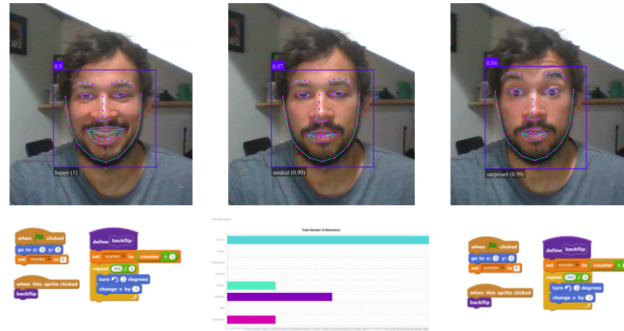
0.9
happy (1)

0.97
neutral (0.99)

0.94
surprised (0.99)

when clicked
go to x: 0 y: 0
set counter to 0

define backflip
set counter to counter + 1
repeat 36
turn 10 degrees
change x by 1

when this sprite clicked
backflip

Total Number of Detections

when clicked
go to x: 0 y: 0
set counter to 0

define backflip
set counter to counter + 1
repeat 36
turn 10 degrees
change x by 1

when this sprite clicked
backflip